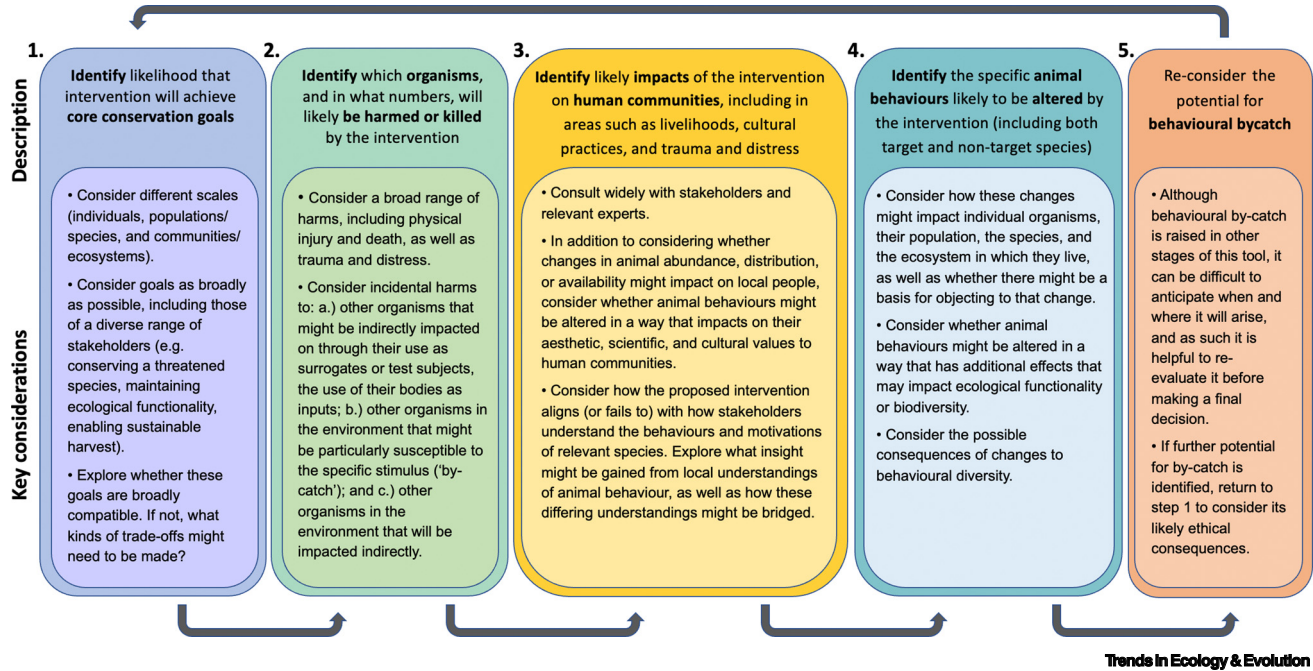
Description

Key considerations

1.

**Identify** likelihood that intervention will achieve **core conservation goals**

• Consider different scales (individuals, populations/ species, and communities/ ecosystems).

• Consider goals as broadly as possible, including those of a diverse range of stakeholders (e.g. conserving a threatened species, maintaining ecological functionality, enabling sustainable harvest).

• Explore whether these goals are broadly compatible. If not, what kinds of trade-offs might need to be made?

2.

**Identify** which **organisms**, and in what numbers, will likely **be harmed or killed** by the intervention

• Consider a broad range of harms, including physical injury and death, as well as trauma and distress.

• Consider incidental harms to: a.) other organisms that might be indirectly impacted on through their use as surrogates or test subjects, the use of their bodies as inputs; b.) other organisms in the environment that might be particularly susceptible to the specific stimulus ('by-catch'); and c.) other organisms in the environment that will be impacted indirectly.

3.

**Identify** likely **impacts** of the intervention on **human communities**, including in areas such as livelihoods, cultural practices, and trauma and distress

• Consult widely with stakeholders and relevant experts.

• In addition to considering whether changes in animal abundance, distribution, or availability might impact on local people, consider whether animal behaviours might be altered in a way that impacts on their aesthetic, scientific, and cultural values to human communities.

• Consider how the proposed intervention aligns (or fails to) with how stakeholders understand the behaviours and motivations of relevant species. Explore what insight might be gained from local understandings of animal behaviour, as well as how these differing understandings might be bridged.

4.

**Identify** the specific **animal behaviours** likely to be **altered** by the intervention (including both target and non-target species)

• Consider how these changes might impact individual organisms, their population, the species, and the ecosystem in which they live, as well as whether there might be a basis for objecting to that change.

• Consider whether animal behaviours might be altered in a way that has additional effects that may impact ecological functionality or biodiversity.

• Consider the possible consequences of changes to behavioural diversity.

5.

Re-consider the potential for **behavioural bycatch**

• Although behavioural by-catch is raised in other stages of this tool, it can be difficult to anticipate when and where it will arise, and as such it is helpful to re-evaluate it before making a final decision.

• If further potential for by-catch is identified, return to step 1 to consider its likely ethical consequences.

Trends in Ecology & Evolution